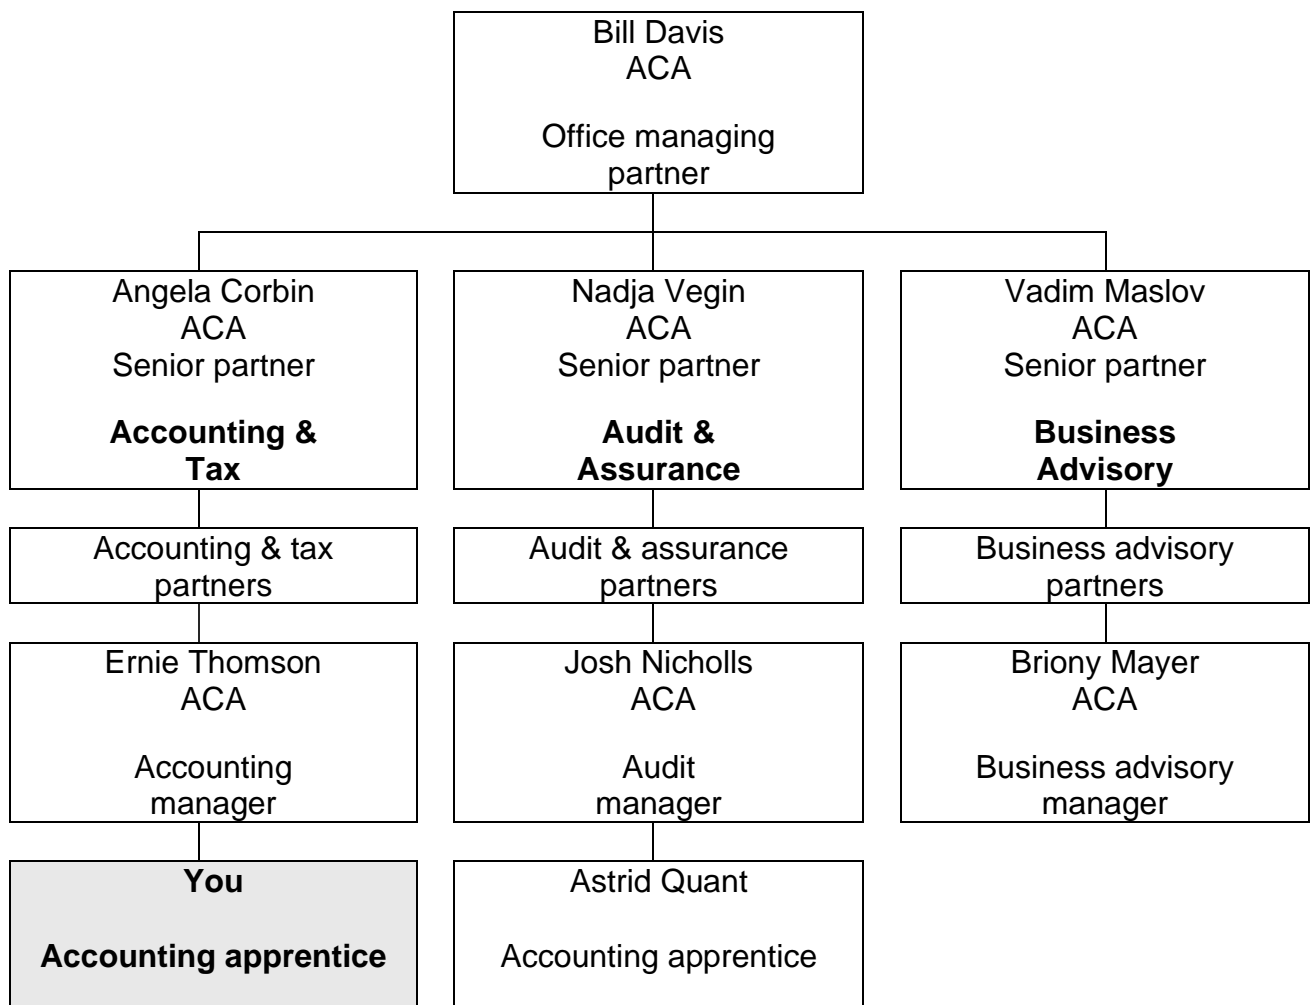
Bill Davis
ACA

Office managing partner

Angela Corbin
ACA
Senior partner

**Accounting & Tax**

Accounting & tax partners

Ernie Thomson
ACA

Accounting manager

**You**

**Accounting apprentice**

Nadja Vegin
ACA
Senior partner

**Audit & Assurance**

Audit & assurance partners

Josh Nicholls
ACA

Audit manager

Astrid Quant

Accounting apprentice

Vadim Maslov
ACA
Senior partner

**Business Advisory**

Business advisory partners

Briony Mayer
ACA

Business advisory manager